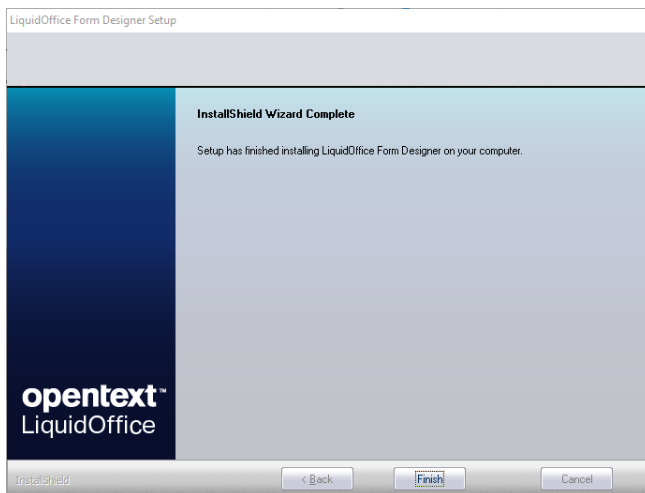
LiquidOffice Form Designer Setup

InstallShield Wizard Complete

Setup has finished installing LiquidOffice Form Designer on your computer.

opentext™
LiquidOffice

InstallShield

< Back

Finish

Cancel